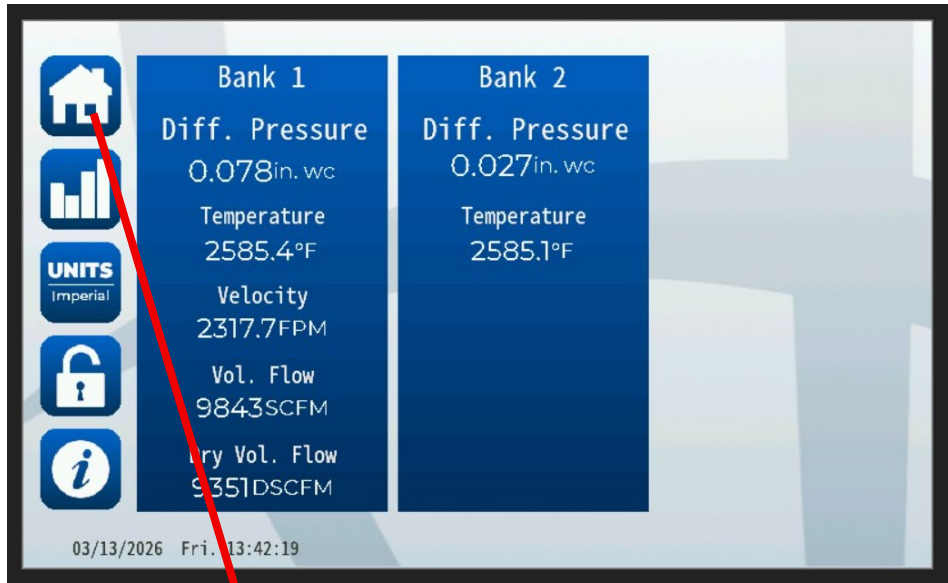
UNITS
Imperial

Bank 1
Diff. Pressure
0.078in. wc
Temperature
2585.4°F
Velocity
2317.7FPM
Vol. Flow
9843SCFM
Dry Vol. Flow
9351DSCFM

Bank 2
Diff. Pressure
0.027in. wc
Temperature
2585.1°F

03/13/2026 Fri. 13:42:19